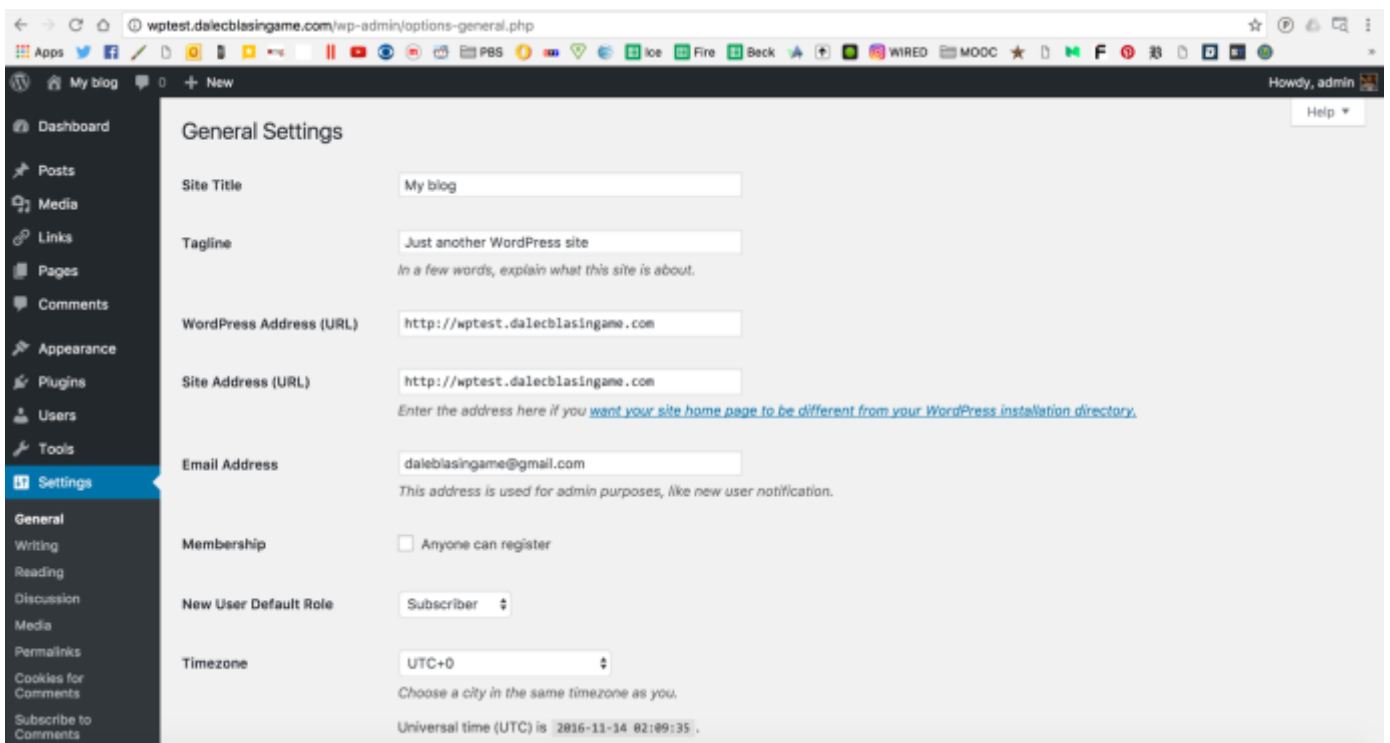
wptest.dalecblasingame.com/wp-admin/options-general.php

Apps PBS Ice Fire Beck WIRED MOOC

My blog 0 + New Howdy, admin

Help ▾

Dashboard
Posts
Media
Links
Pages
Comments
Appearance
Plugins
Users
Tools
Settings
General
Writing
Reading
Discussion
Media
Permalinks
Cookies for Comments
Subscribe to Comments

General Settings

Site Title My blog

Tagline Just another WordPress site
In a few words, explain what this site is about.

WordPress Address (URL) http://wptest.dalecblasingame.com

Site Address (URL) http://wptest.dalecblasingame.com
Enter the address here if you want your site home page to be different from your WordPress installation directory.

Email Address daleblasingame@gmail.com
This address is used for admin purposes, like new user notification.

Membership Anyone can register

New User Default Role Subscriber

Timezone UTC+0
Choose a city in the same timezone as you.

Universal time (UTC) is 2016-11-14 02:09:35 .